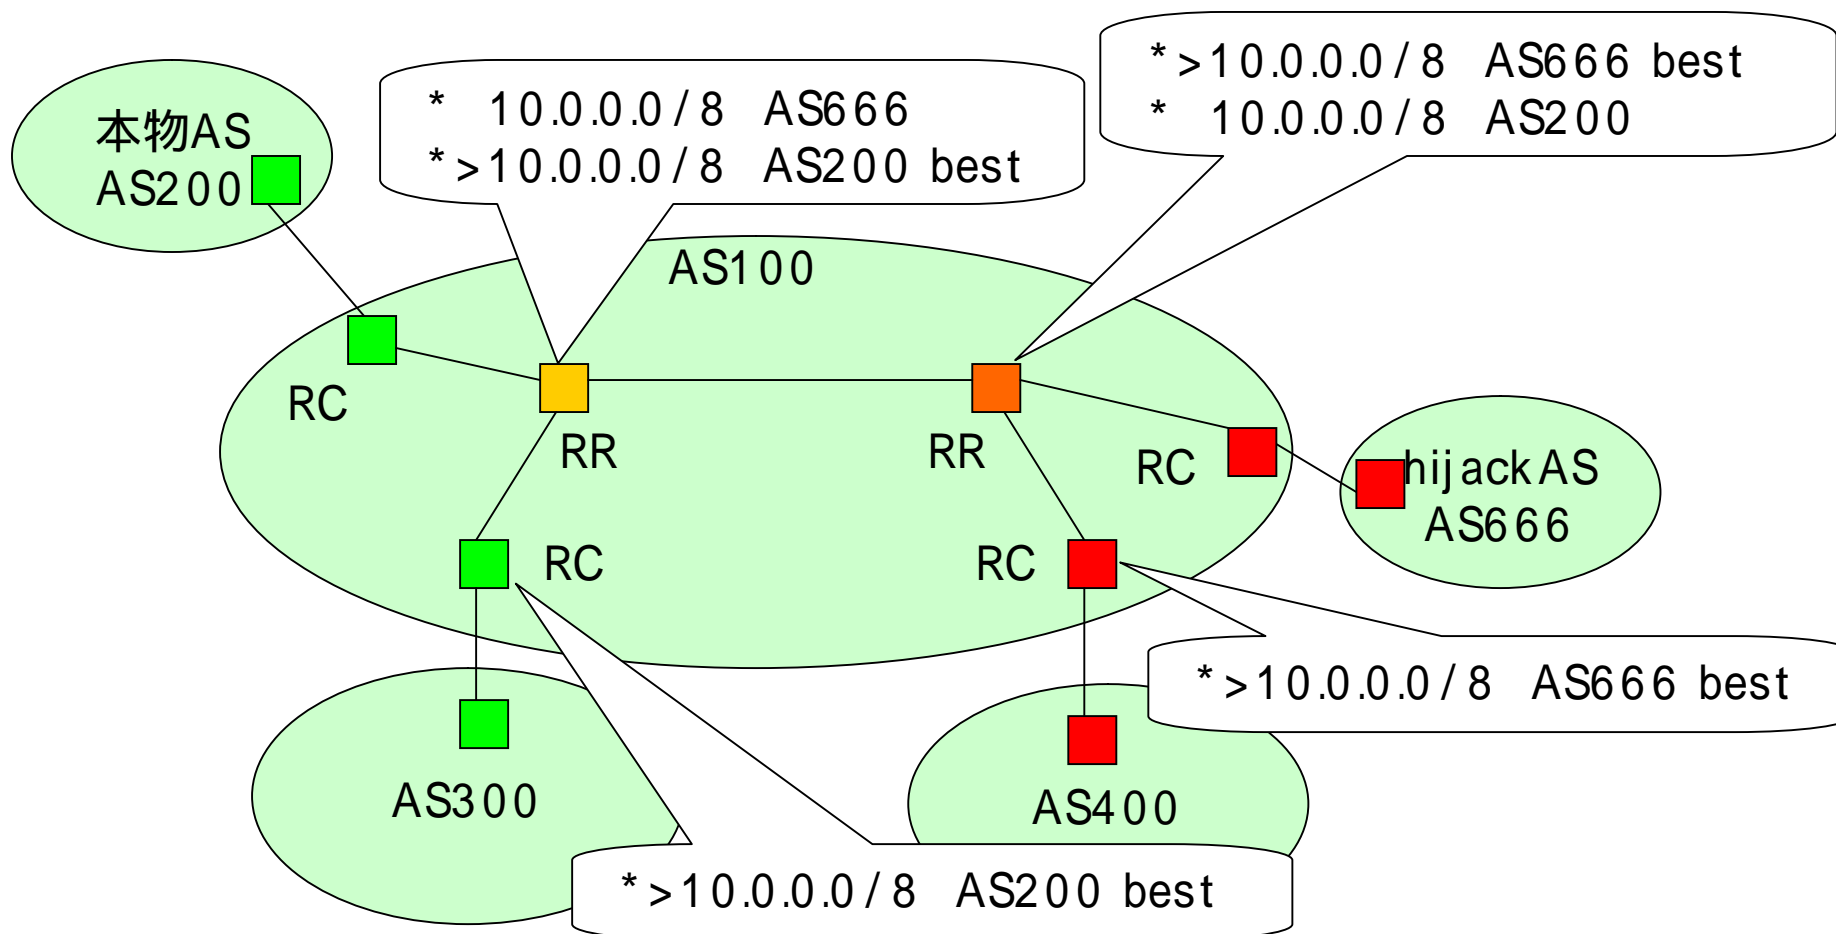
本物AS
AS200

* 10.0.0.0/8 AS666
*>10.0.0.0/8 AS200 best

*>10.0.0.0/8 AS666 best
* 10.0.0.0/8 AS200

AS100

RC

RR

RR

RC

hijackAS
AS666

RC

RC

*>10.0.0.0/8 AS666 best

AS300

AS400

*>10.0.0.0/8 AS200 best